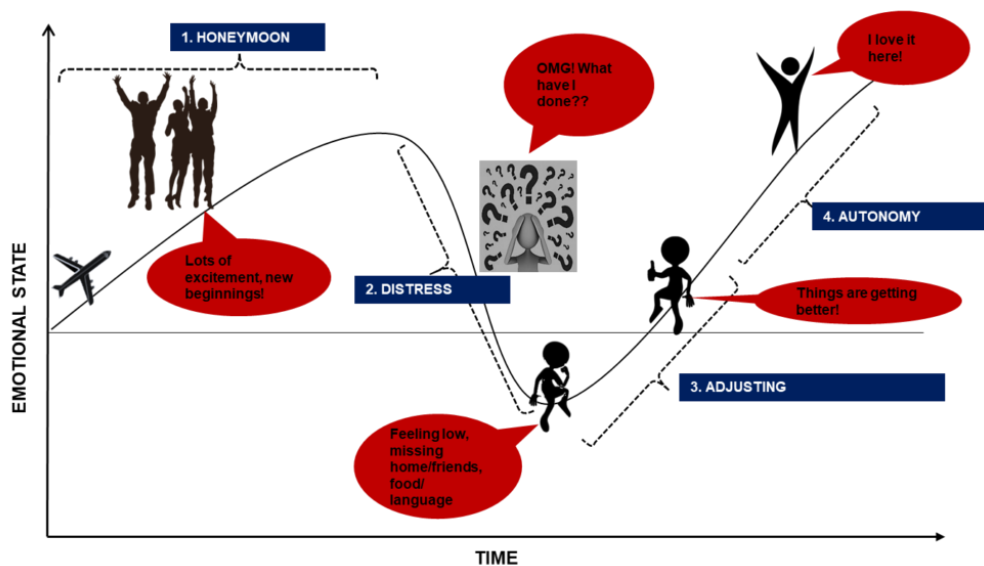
1. HONEYMOON

OMG! What have I done??

I love it here!

4. AUTONOMY

EMOTIONAL STATE

Lots of excitement, new beginnings!

2. DISTRESS

Things are getting better!

3. ADJUSTING

Feeling low, missing home/friends, food/ language

TIME